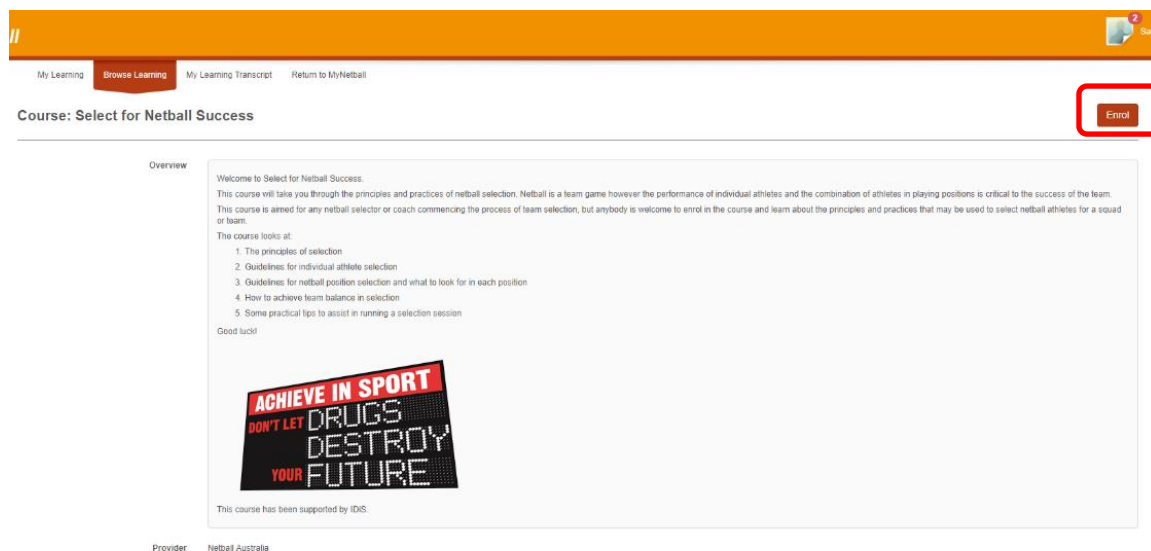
ll

2

Sa

My Learning Browse Learning My Learning Transcript Return to MyNetball

Course: Select for Netball Success

Enrol

Overview

Welcome to Select for Netball Success.

This course will take you through the principles and practices of netball selection. Netball is a team game however the performance of individual athletes and the combination of athletes in playing positions is critical to the success of the team.

This course is aimed for any netball selector or coach commencing the process of team selection, but anybody is welcome to enrol in the course and learn about the principles and practices that may be used to select netball athletes for a squad or team.

The course looks at:

1. The principles of selection
2. Guidelines for individual athlete selection
3. Guidelines for netball position selection and what to look for in each position
4. How to achieve team balance in selection
5. Some practical tips to assist in running a selection session

Good luck!

ACHIEVE IN SPORT

DON'T LET DRUGS DESTROY YOUR FUTURE

This course has been supported by IDIS.

Provider Netball Australia